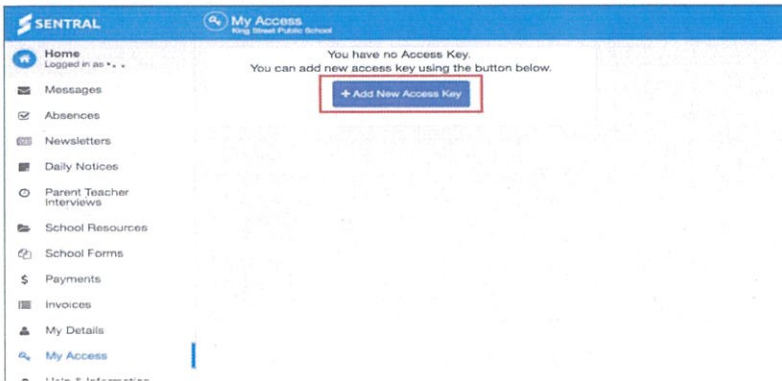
SENTRAL

My Access
King Street Public School

Home
Logged in as • . .

Messages

Absences

Newsletters

Daily Notices

Parent Teacher Interviews

School Resources

School Forms

Payments

Invoices

My Details

My Access

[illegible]

You have no Access Key.
You can add new access key using the button below.

+ Add New Access Key